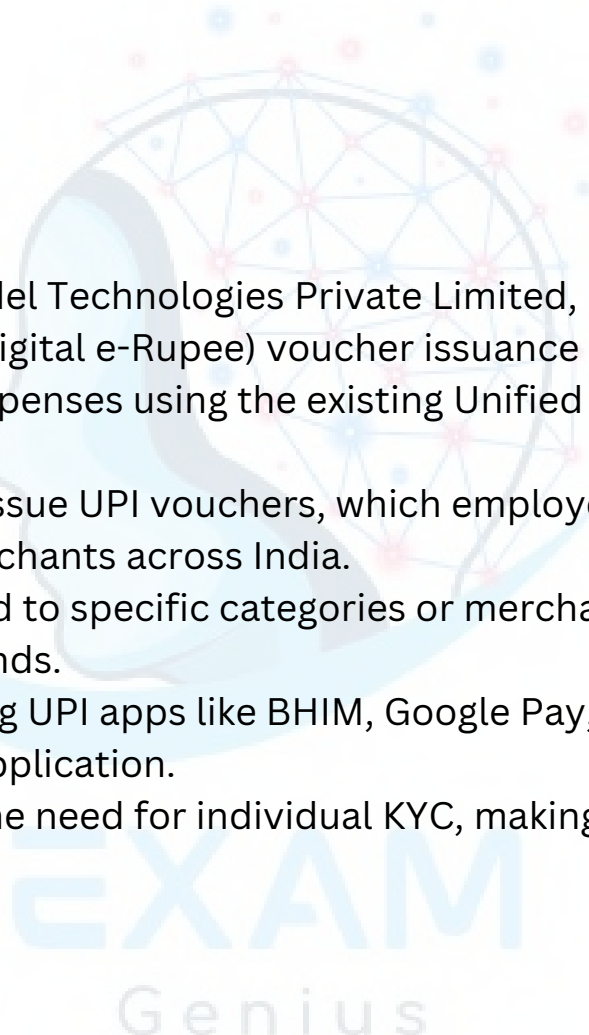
lel Technologies Private Limited, igital e-Rupee) voucher issuance penses using the existing Unified

ssue UPI vouchers, which employe chants across India.

d to specific categories or mercha nds.

g UPI apps like BHIM, Google Pay, pplication.

ne need for individual KYC, making

EXAM
Genius